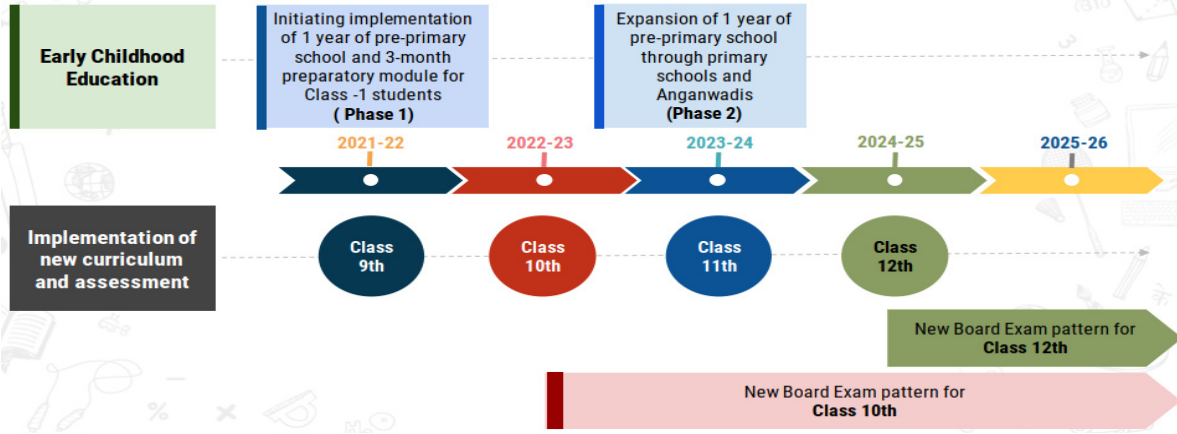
Early Childhood Education

Initiating implementation of 1 year of pre-primary school and 3-month preparatory module for Class -1 students
( Phase 1)

Expansion of 1 year of pre-primary school through primary schools and Anganwadis
(Phase 2)

2021-22

2022-23

2023-24

2024-25

2025-26

Implementation of new curriculum and assessment

Class 9th

Class 10th

Class 11th

Class 12th

New Board Exam pattern for **Class 12th**

New Board Exam pattern for **Class 10th**